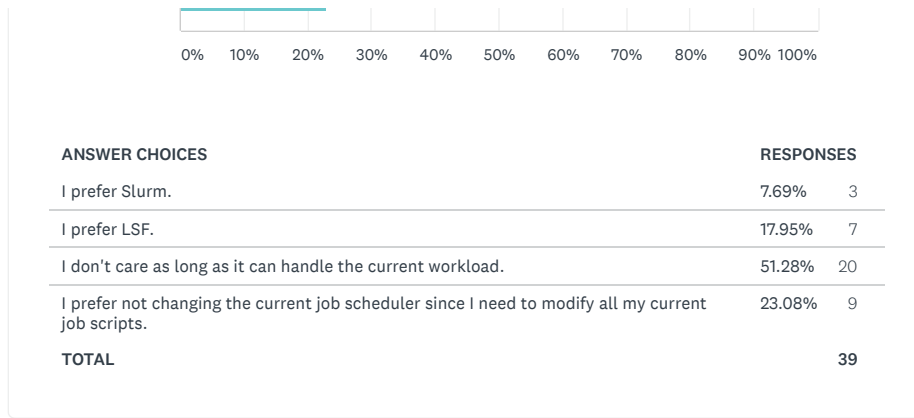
0% 10% 20% 30% 40% 50% 60% 70% 80% 90% 100%

| ANSWER CHOICES | RESPONSES | |
|---|---|---|
| I prefer Slurm. | 7.69% | 3 |
| I prefer LSF. | 17.95% | 7 |
| I don't care as long as it can handle the current workload. | 51.28% | 20 |
| I prefer not changing the current job scheduler since I need to modify all my current job scripts. | 23.08% | 9 |
| TOTAL | | 39 |